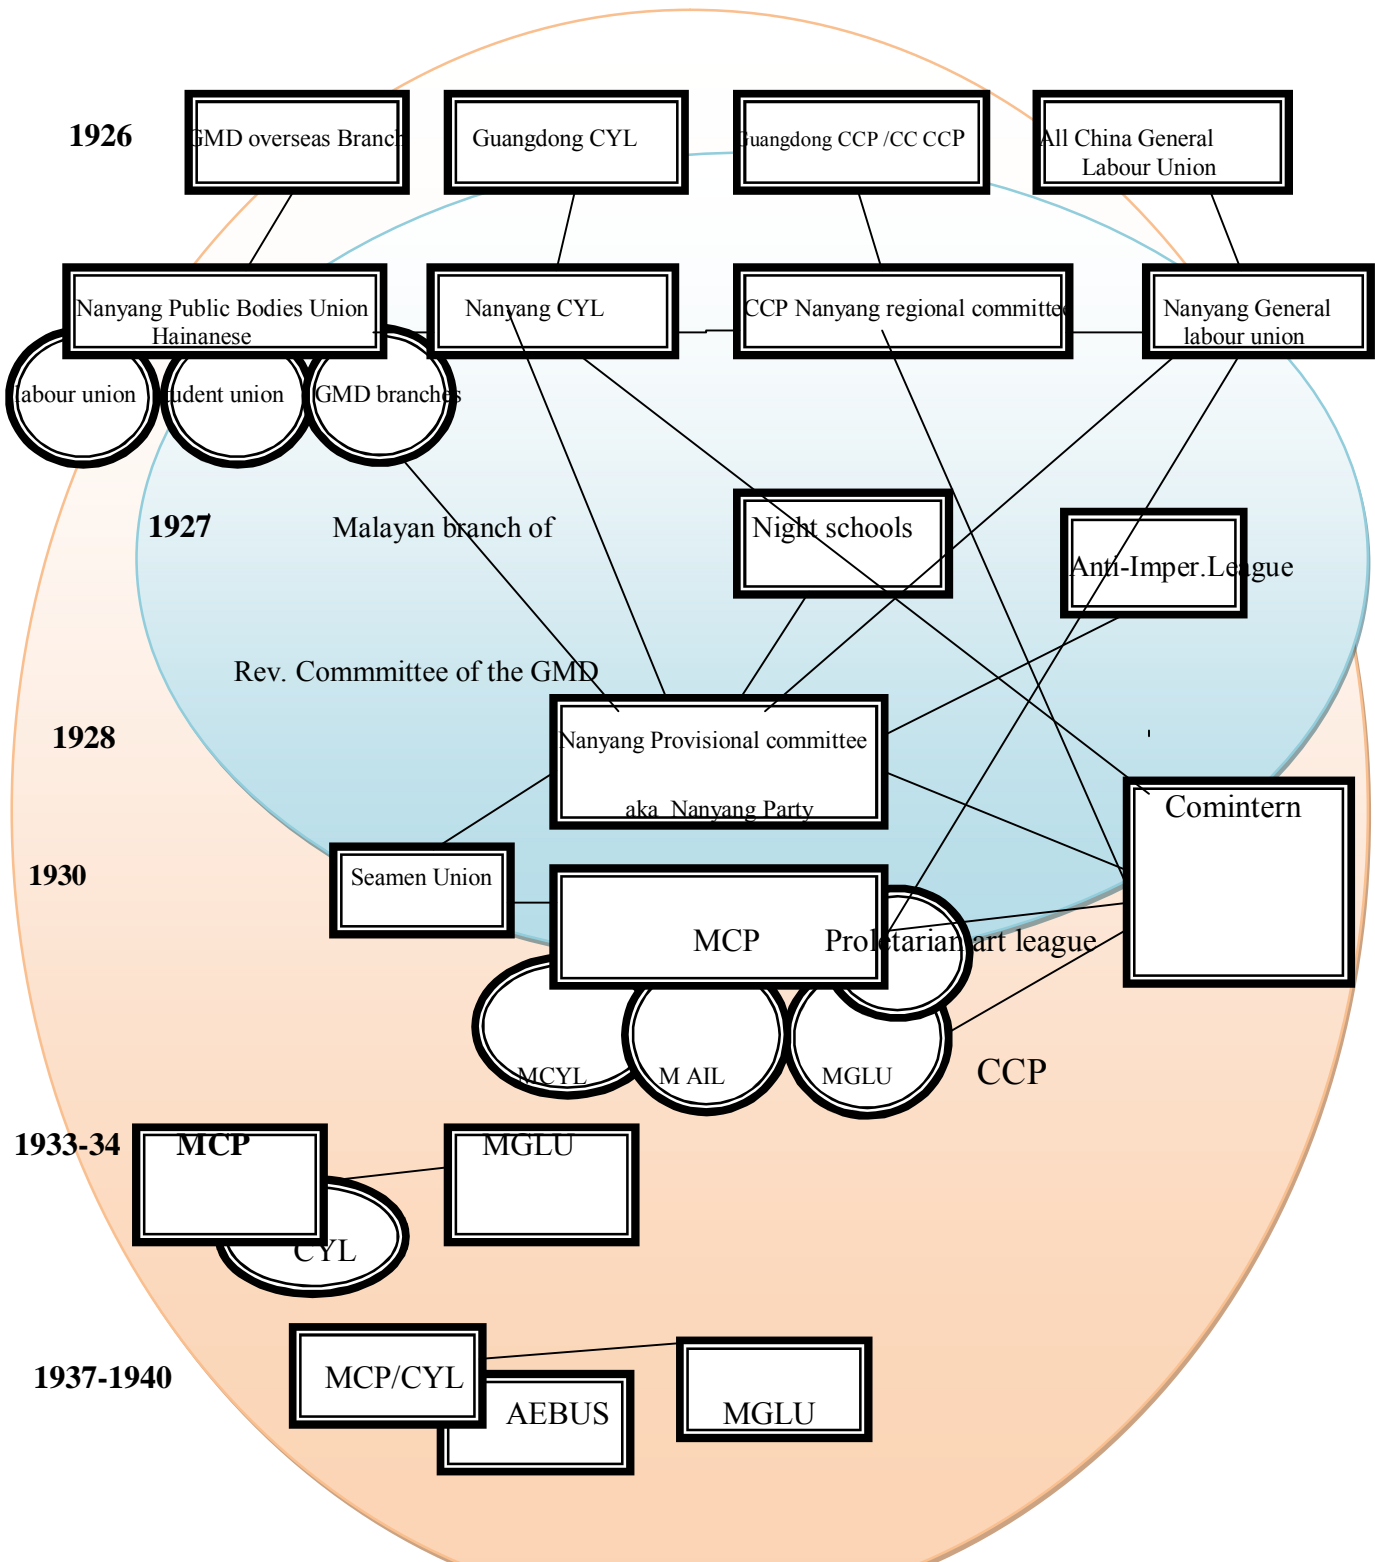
1926

GMD overseas Branch

Guangdong CYL

Guangdong CCP /CC CCP

All China General Labour Union

Nanyang Public Bodies Union Hainanese

Nanyang CYL

CCP Nanyang regional committee

Nanyang General labour union

labour union

udent union

GMD branches

1927

Malayan branch of

Night schools

Anti-Imper.League

Rev. Commmittee of the GMD

1928

Nanyang Provisional committee

aka Nanyang Party

Comintern

1930

Seamen Union

MCP

Proletarian art league

MCYL

M AIL

MGLU

CCP

1933-34

MCP

MGLU

CYL

1937-1940

MCP/CYL

AEBUS

MGLU